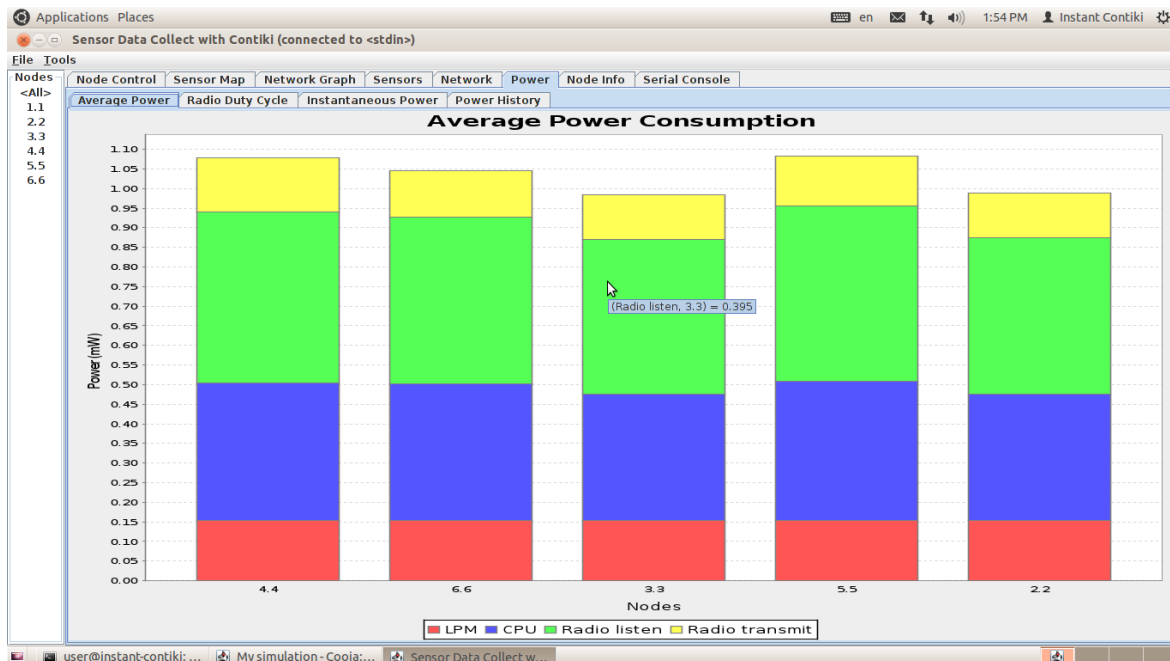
Applications Places

en 1:54 PM Instant Contiki

Sensor Data Collect with Contiki (connected to <stdin>)

File Tools

Nodes
<All>
1.1
2.2
3.3
4.4
5.5
6.6

Node Control | Sensor Map | Network Graph | Sensors | Network | Power | Node Info | Serial Console

Average Power | Radio Duty Cycle | Instantaneous Power | Power History

Average Power Consumption

Power (mW)

1.10
1.05
1.00
0.95
0.90
0.85
0.80
0.75
0.70
0.65
0.60
0.55
0.50
0.45
0.40
0.35
0.30
0.25
0.20
0.15
0.10
0.05
0.00

(Radio listen, 3.3) = 0.395

4.4 6.6 3.3 5.5 2.2

Nodes

LPM CPU Radio listen Radio transmit

user@instant-contiki: ... | My simulation - Cooja: ... | Sensor Data Collect w...